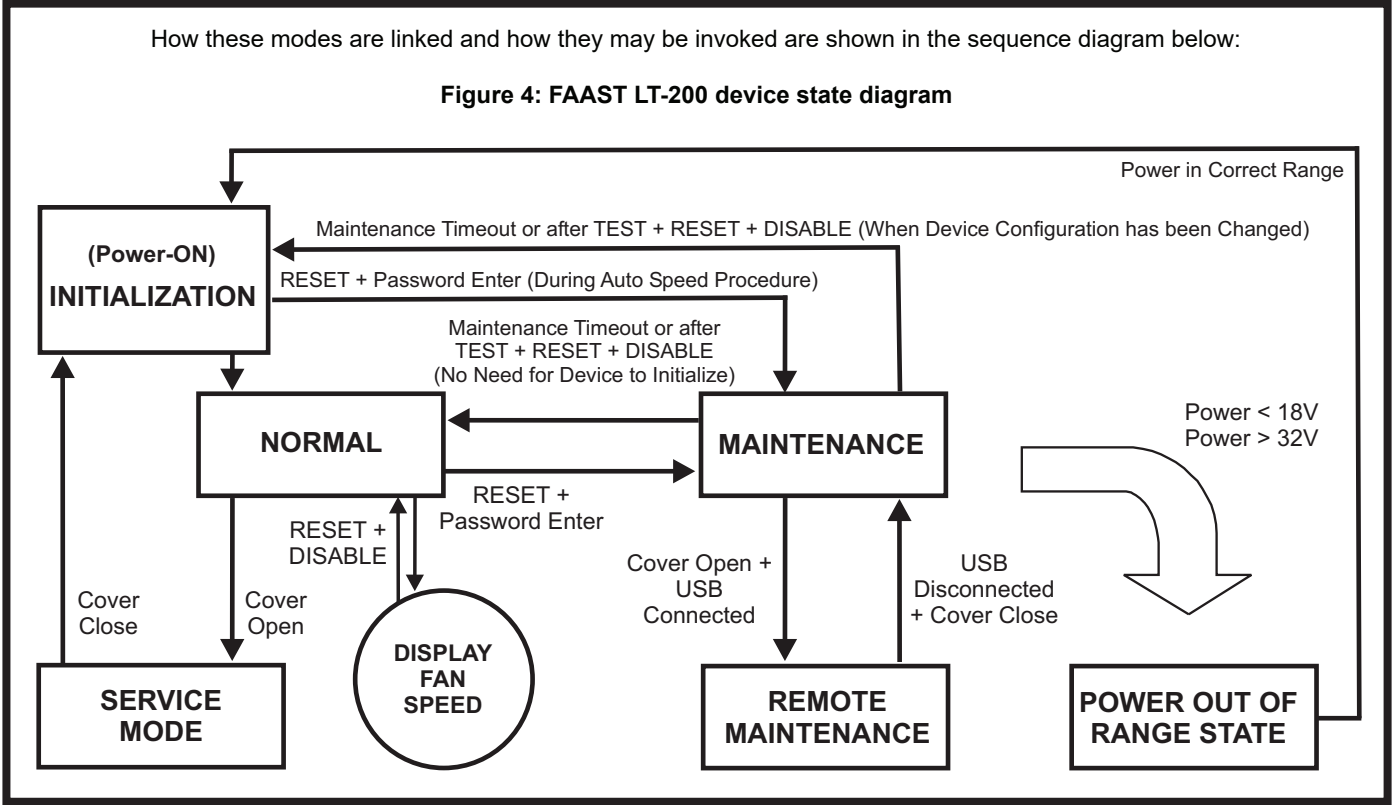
How these modes are linked and how they may be invoked are shown in the sequence diagram below:

**Figure 4: FAAST LT-200 device state diagram**

Power in Correct Range

Maintenance Timeout or after TEST + RESET + DISABLE (When Device Configuration has been Changed)

(Power-ON)
INITIALIZATION

RESET + Password Enter (During Auto Speed Procedure)

Maintenance Timeout or after TEST + RESET + DISABLE (No Need for Device to Initialize)

NORMAL

MAINTENANCE

Power < 18V
Power > 32V

RESET + Password Enter

RESET + DISABLE

Cover Open + USB Connected

USB Disconnected + Cover Close

Cover Close

Cover Open

SERVICE MODE

DISPLAY FAN SPEED

REMOTE MAINTENANCE

POWER OUT OF RANGE STATE